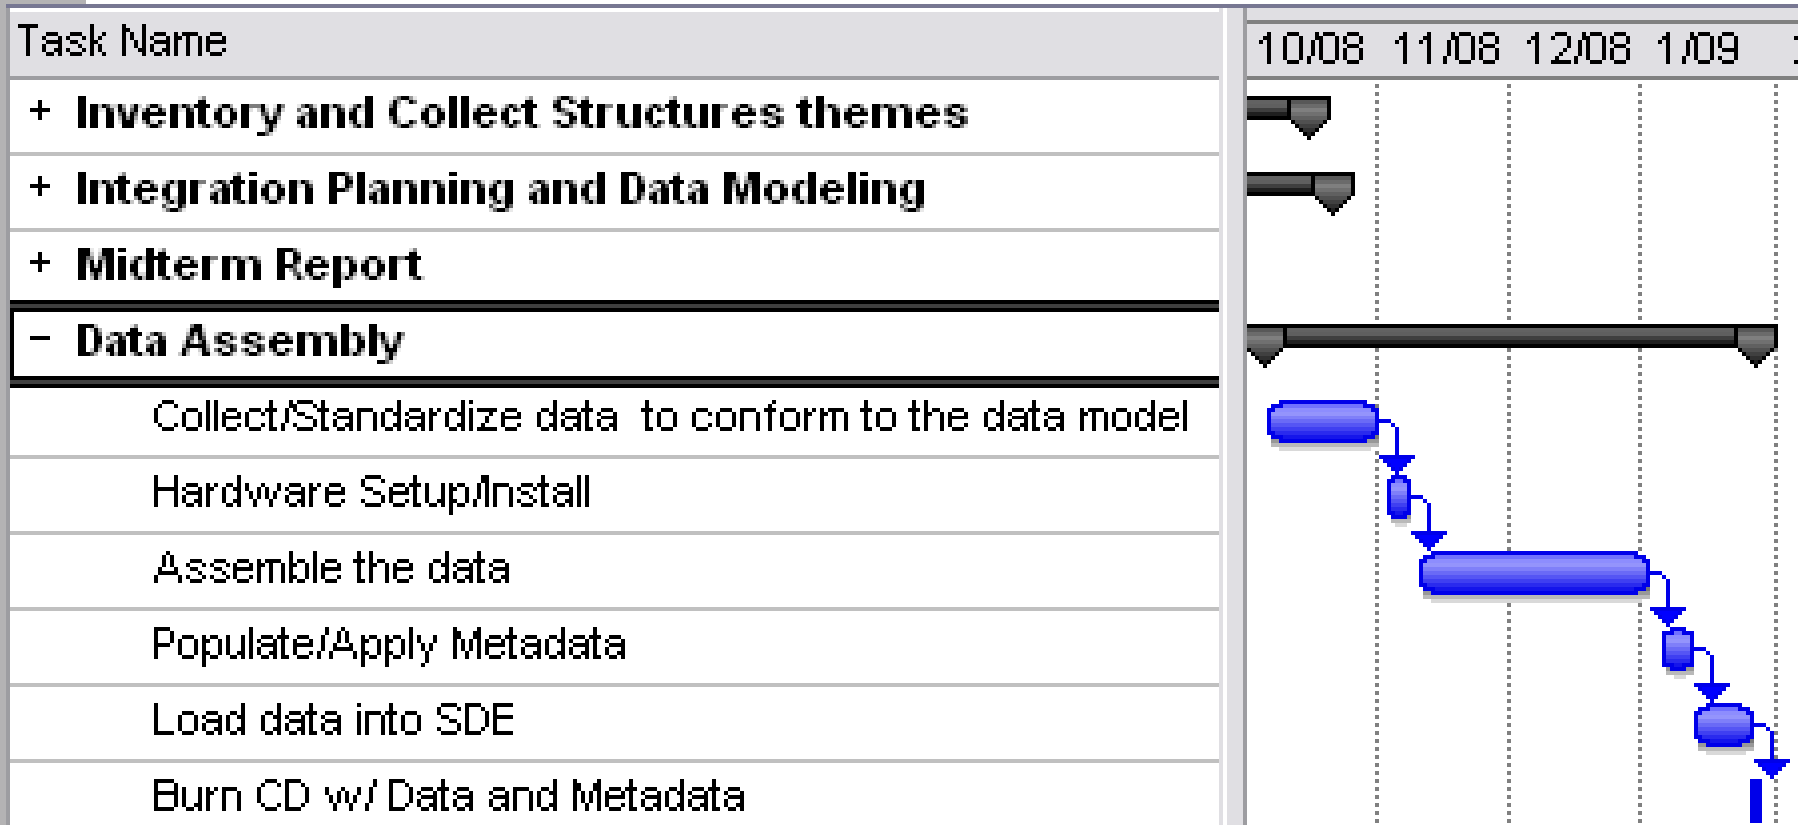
| Task Name | 10/08 | 11/08 | 12/08 | 1/09 |
|---|---|---|---|---|
| + Inventory and Collect Structures themes | | | | |
| + Integration Planning and Data Modeling | | | | |
| + Midterm Report | | | | |
| − Data Assembly | | | | |
| Collect/Standardize data to conform to the data model | | | | |
| Hardware Setup/Install | | | | |
| Assemble the data | | | | |
| Populate/Apply Metadata | | | | |
| Load data into SDE | | | | |
| Burn CD w/ Data and Metadata | | | | |